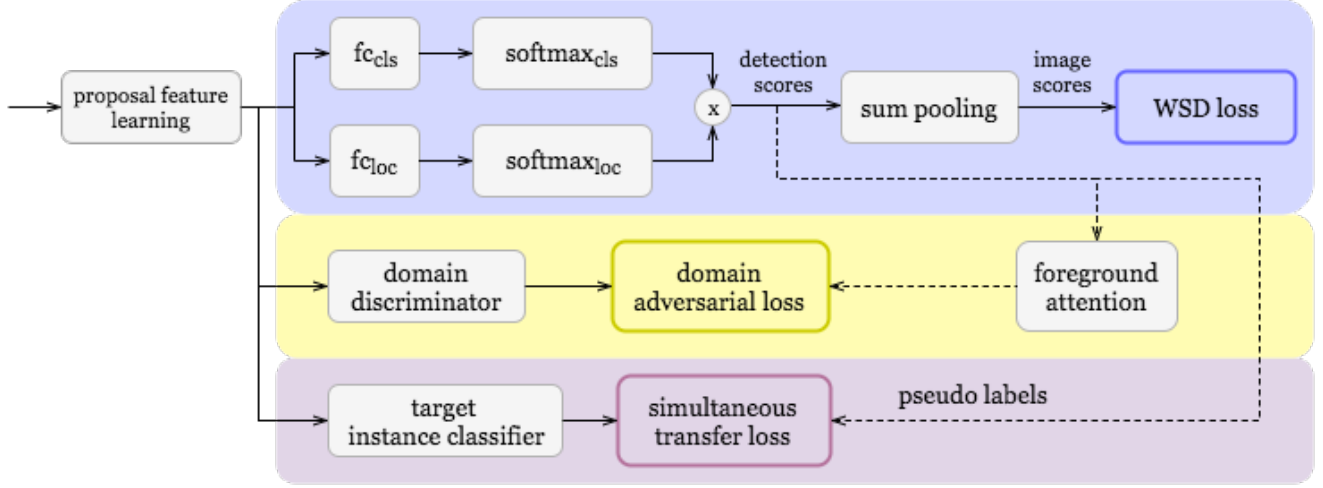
proposal feature learning

$fc_{cls}$

$softmax_{cls}$

$fc_{loc}$

$softmax_{loc}$

x

detection scores

sum pooling

image scores

WSD loss

domain discriminator

domain adversarial loss

foreground attention

target instance classifier

simultaneous transfer loss

pseudo labels